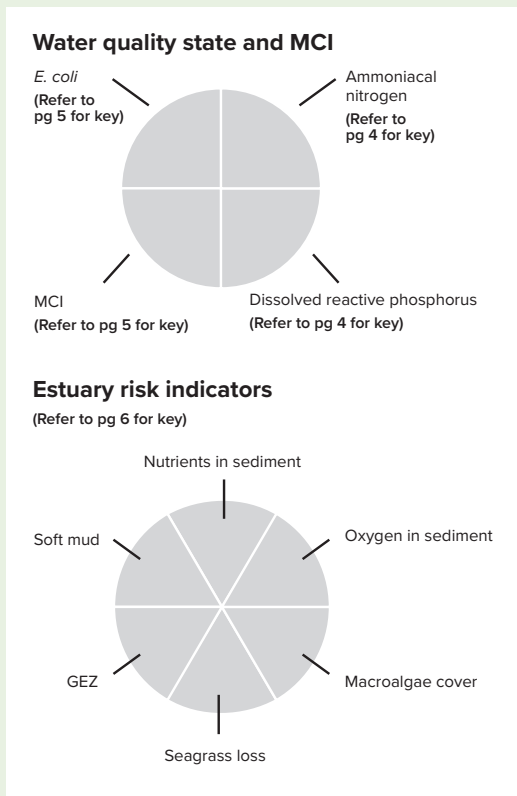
Water quality state and MCI

E. coli
(Refer to pg 5 for key)

Ammoniacal nitrogen
(Refer to pg 4 for key)

MCI
(Refer to pg 5 for key)

Dissolved reactive phosphorus
(Refer to pg 4 for key)

Estuary risk indicators
(Refer to pg 6 for key)

Nutrients in sediment

Soft mud

Oxygen in sediment

GEZ

Macroalgae cover

Seagrass loss